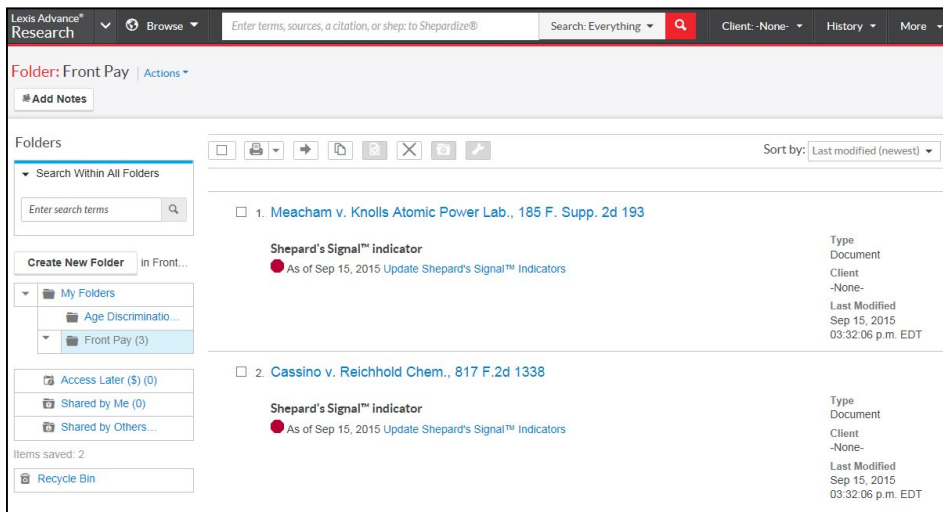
Lexis Advance® Research

Browse

Enter terms, sources, a citation, or shep: to Shepardize®

Search: Everything

Client: -None-

History

More

Folder: Front Pay | Actions

Add Notes

Folders

Search Within All Folders

Enter search terms

Create New Folder in Front...

My Folders

Age Discriminatio...

Front Pay (3)

Access Later ($) (0)

Shared by Me (0)

Shared by Others...

Items saved: 2

Recycle Bin

Sort by: Last modified (newest)

1. Meacham v. Knolls Atomic Power Lab., 185 F. Supp. 2d 193

Shepard's Signal™ indicator

As of Sep 15, 2015 Update Shepard's Signal™ Indicators

Type
Document
Client
-None-
Last Modified
Sep 15, 2015
03:32:06 p.m. EDT

2. Cassino v. Reichhold Chem., 817 F.2d 1338

Shepard's Signal™ indicator

As of Sep 15, 2015 Update Shepard's Signal™ Indicators

Type
Document
Client
-None-
Last Modified
Sep 15, 2015
03:32:06 p.m. EDT